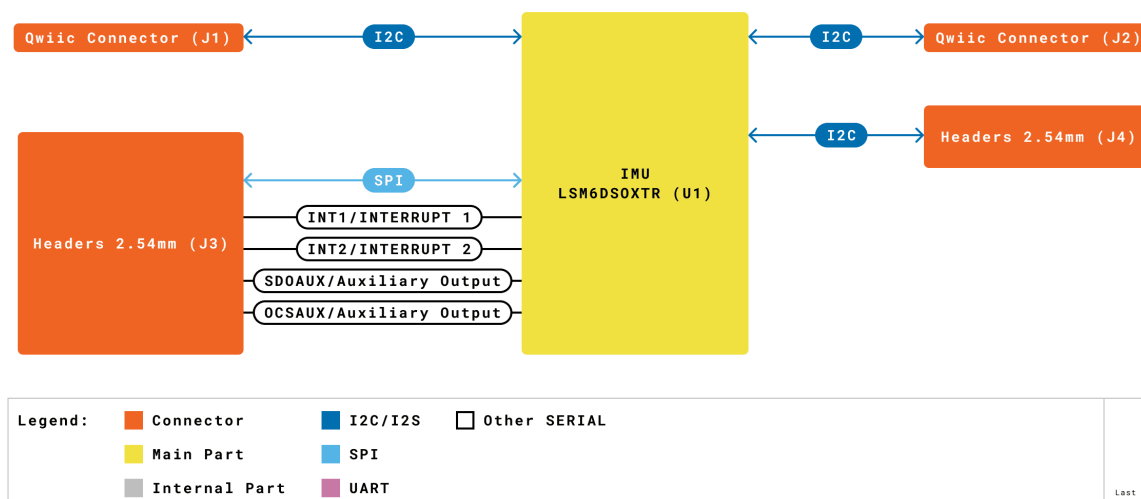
Qwiic Connector (J1)

I2C

IMU
LSM6DSOXTR (U1)

I2C

Qwiic Connector (J2)

I2C

Headers 2.54mm (J4)

Headers 2.54mm (J3)

SPI

INT1/INTERRUPT 1

INT2/INTERRUPT 2

SDOAUX/Auxiliary Output

OCSAUX/Auxiliary Output

Legend: Connector I2C/I2S Other SERIAL
Main Part SPI
Internal Part UART

Last